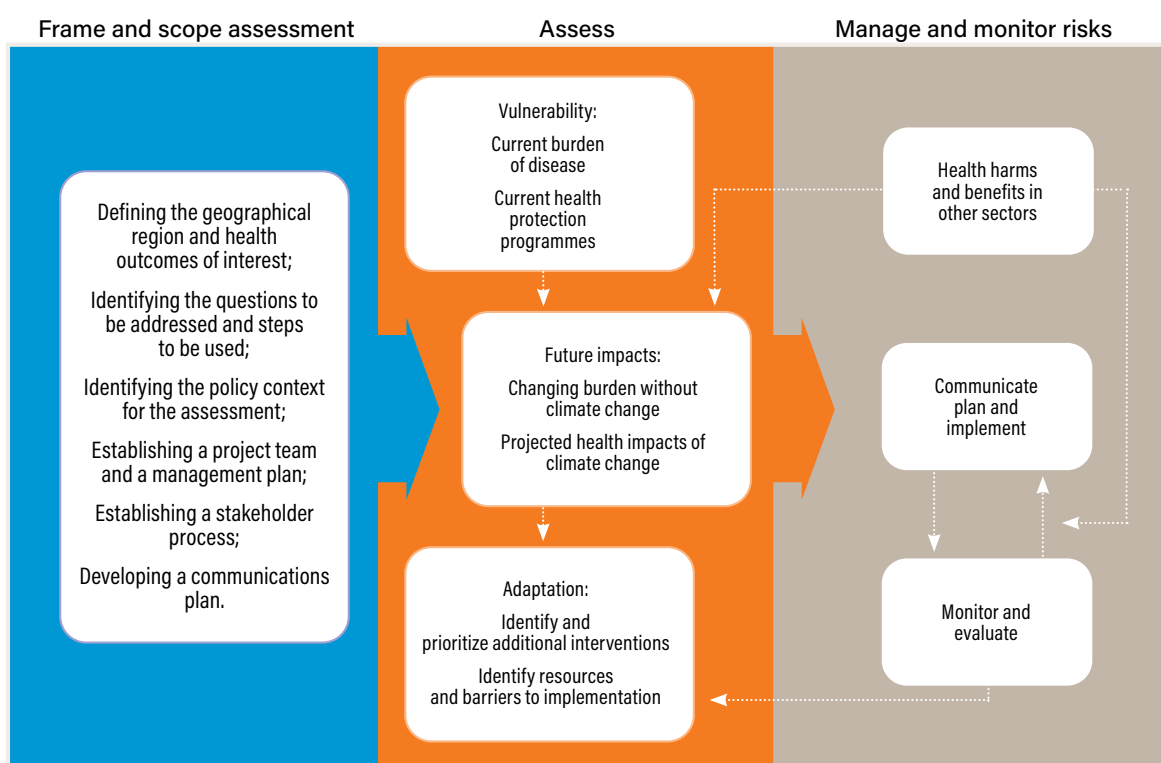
Frame and scope assessment

Defining the geographical region and health outcomes of interest;

Identifying the questions to be addressed and steps to be used;

Identifying the policy context for the assessment;

Establishing a project team and a management plan;

Establishing a stakeholder process;

Developing a communications plan.

Assess

Vulnerability:

Current burden of disease

Current health protection programmes

Future impacts:

Changing burden without climate change

Projected health impacts of climate change

Adaptation:

Identify and prioritize additional interventions

Identify resources and barriers to implementation

Manage and monitor risks

Health harms and benefits in other sectors

Communicate plan and implement

Monitor and evaluate